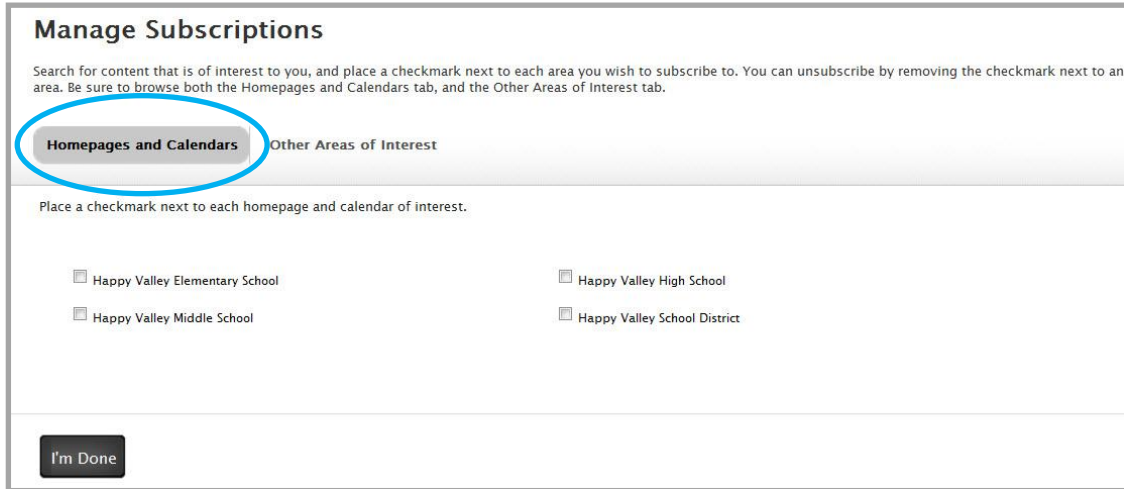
Manage Subscriptions

Search for content that is of interest to you, and place a checkmark next to each area you wish to subscribe to. You can unsubscribe by removing the checkmark next to an area. Be sure to browse both the Homepages and Calendars tab, and the Other Areas of Interest tab.

Homepages and Calendars

Other Areas of Interest

Place a checkmark next to each homepage and calendar of interest.

Happy Valley Elementary School

Happy Valley Middle School

Happy Valley High School

Happy Valley School District

I'm Done